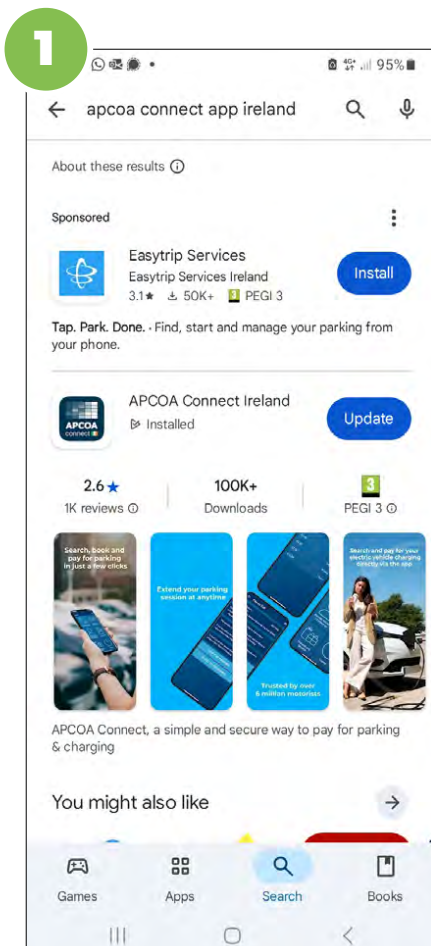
1

95%

apcoa connect app ireland

About these results

Sponsored

Easytrip Services
Easytrip Services Ireland
3.1★ 50K+ PEGI 3
Install

Tap. Park. Done. · Find, start and manage your parking from your phone.

APCOA
connect

APCOA Connect Ireland
Installed
Update

2.6★
1K reviews

100K+
Downloads

3
PEGI 3

Search, book and pay for parking in just a few clicks

Extend your parking session at anytime

Trusted by over 6 million motorists

Search and pay for your electric vehicle charging directly via the app

APCOA Connect, a simple and secure way to pay for parking & charging

You might also like

Games
Apps
Search
Books